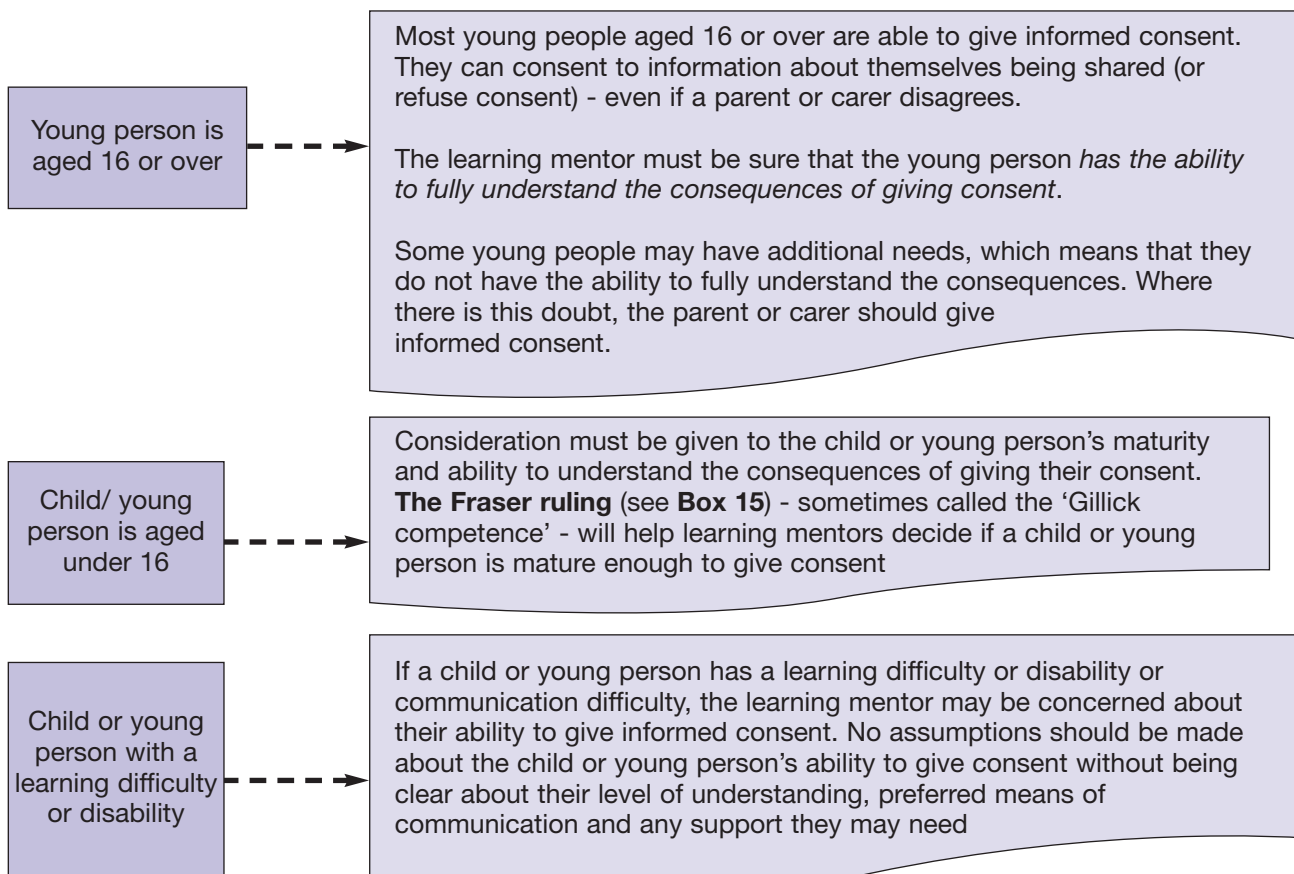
Young person is aged 16 or over

Most young people aged 16 or over are able to give informed consent. They can consent to information about themselves being shared (or refuse consent) - even if a parent or carer disagrees.

The learning mentor must be sure that the young person *has the ability to fully understand the consequences of giving consent*.

Some young people may have additional needs, which means that they do not have the ability to fully understand the consequences. Where there is this doubt, the parent or carer should give informed consent.

Child/ young person is aged under 16

Consideration must be given to the child or young person's maturity and ability to understand the consequences of giving their consent. **The Fraser ruling** (see **Box 15**) - sometimes called the 'Gillick competence' - will help learning mentors decide if a child or young person is mature enough to give consent

Child or young person with a learning difficulty or disability

If a child or young person has a learning difficulty or disability or communication difficulty, the learning mentor may be concerned about their ability to give informed consent. No assumptions should be made about the child or young person's ability to give consent without being clear about their level of understanding, preferred means of communication and any support they may need